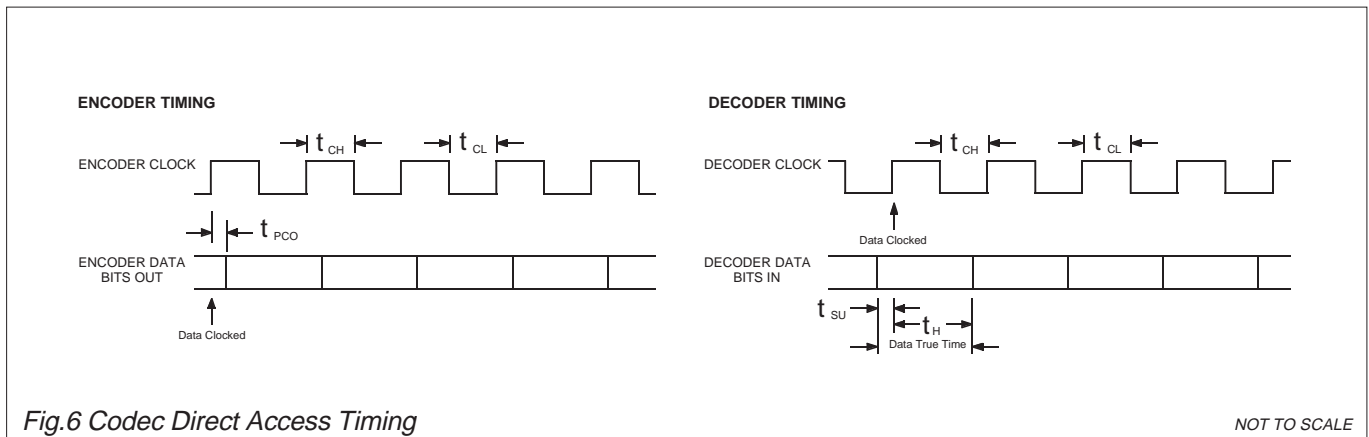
ENCODER TIMING

$t_{CH}$

$t_{CL}$

ENCODER CLOCK

$t_{PCO}$

ENCODER DATA BITS OUT

Data Clocked

DECODER TIMING

$t_{CH}$

$t_{CL}$

DECODER CLOCK

Data Clocked

DECODER DATA BITS IN

$t_{SU}$

$t_{H}$

Data True Time

Fig.6 Codec Direct Access Timing

NOT TO SCALE